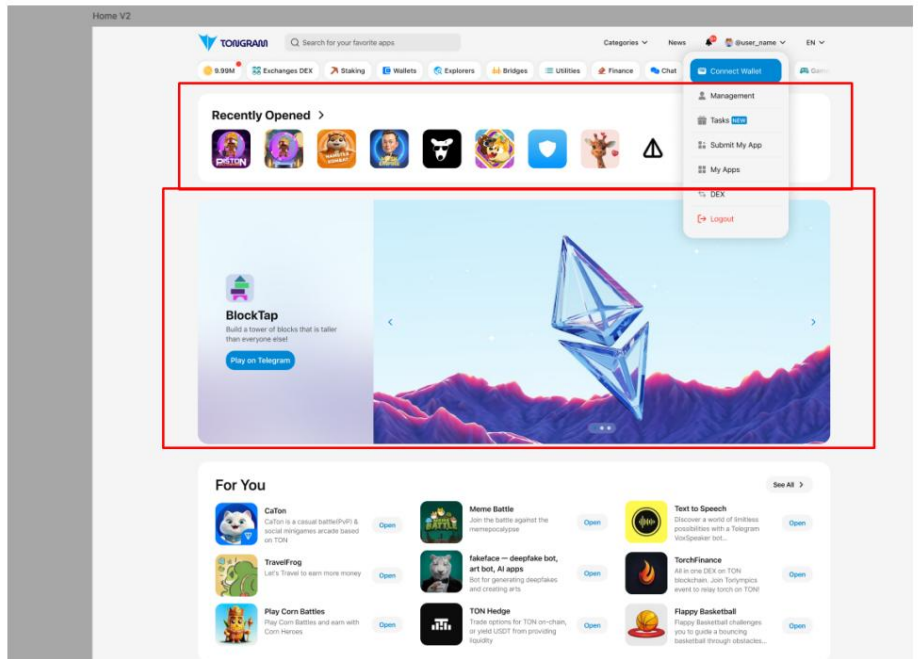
Home V2

TONGRAM

Search for your favorite apps

Categories News @user_name EN

9.99M Exchanges DEX Staking Wallets Explorers Bridges Utilities Finance Chat

Connect Wallet

Management

Tasks NEW

Submit My App

My Apps

DEX

Logout

Recently Opened >

PISTON

BlockTap

Build a tower of blocks that is taller than everyone else!

Play on Telegram

For You

See All >

CaTon
CaTon is a casual battle(PvP) & social minigames arcade based on TON
Open

Meme Battle
Join the battle against the memepocalypse
Open

Text to Speech
Discover a world of limitless possibilities with a Telegram VoxSpeaker bot...
Open

TravelFrog
Let's Travel to earn more money
Open

fakeface — deepfake bot, art bot, AI apps
Bot for generating deepfakes and creating arts
Open

TorchFinance
All in one DEX on TON blockchain. Join Torlympics event to relay torch on TON!
Open

Play Corn Battles
Play Corn Battles and earn with Corn Heroes
Open

TON Hedge
Trade options for TON on-chain, or yield USDT from providing liquidity
Open

Flappy Basketball
Flappy Basketball challenges you to guide a bouncing basketball through obstacles...
Open